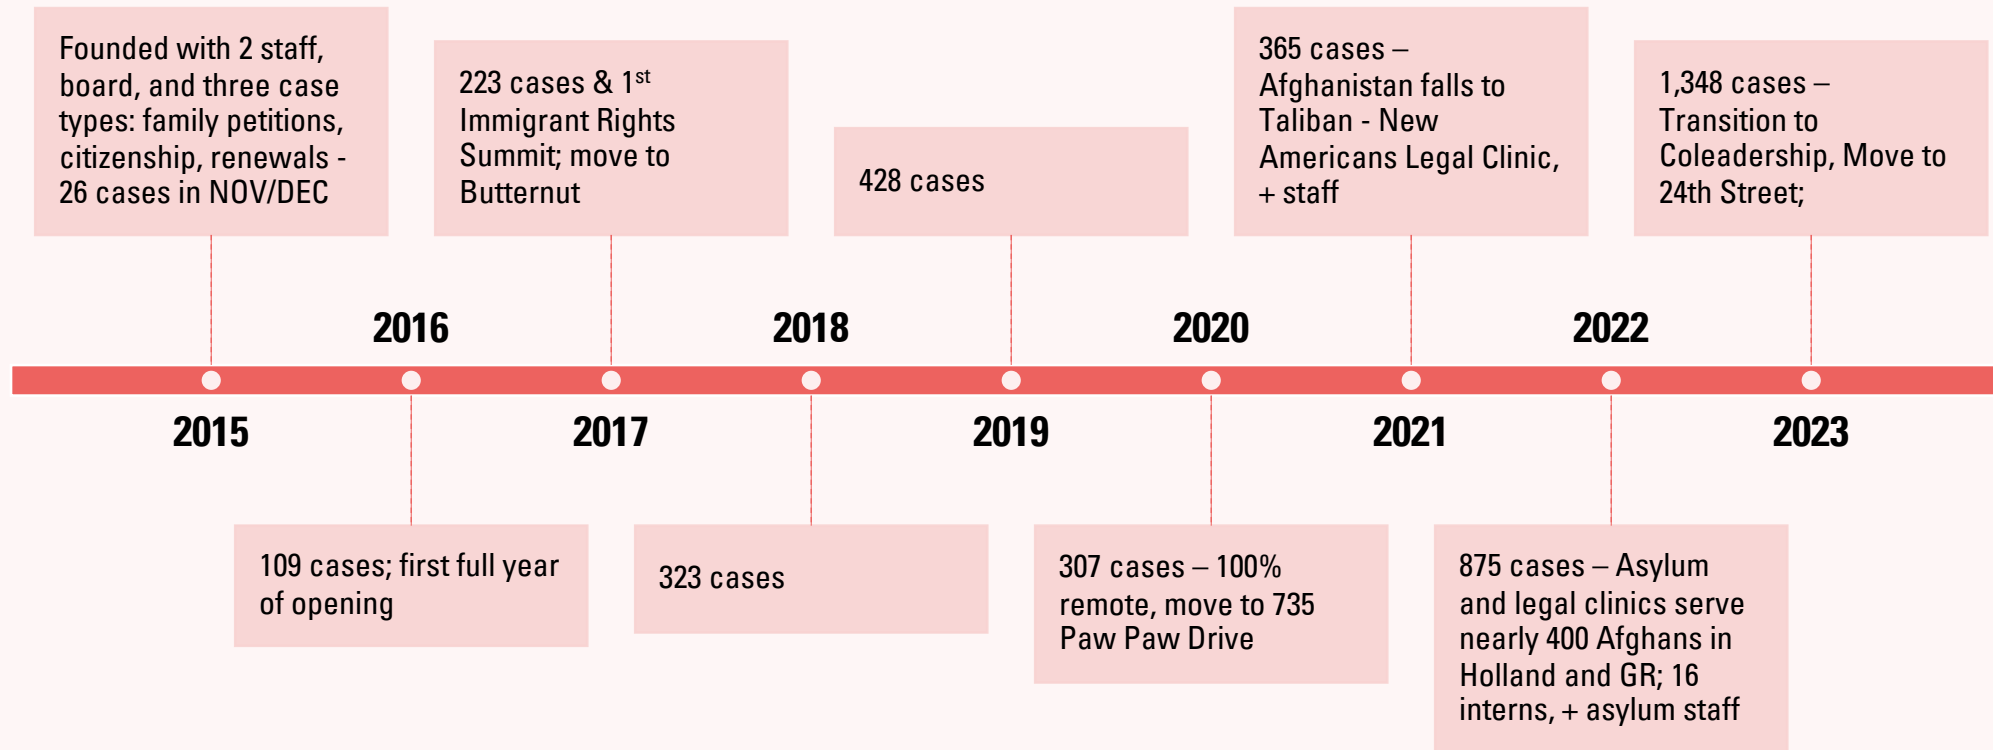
Founded with 2 staff, board, and three case types: family petitions, citizenship, renewals - 26 cases in NOV/DEC

223 cases & 1$^{st}$ Immigrant Rights Summit; move to Butternut

428 cases

365 cases – Afghanistan falls to Taliban - New Americans Legal Clinic, + staff

1,348 cases – Transition to Coleadership, Move to 24th Street;

2016

2018

2020

2022

2015

2017

2019

2021

2023

109 cases; first full year of opening

323 cases

307 cases – 100% remote, move to 735 Paw Paw Drive

875 cases – Asylum and legal clinics serve nearly 400 Afghans in Holland and GR; 16 interns, + asylum staff